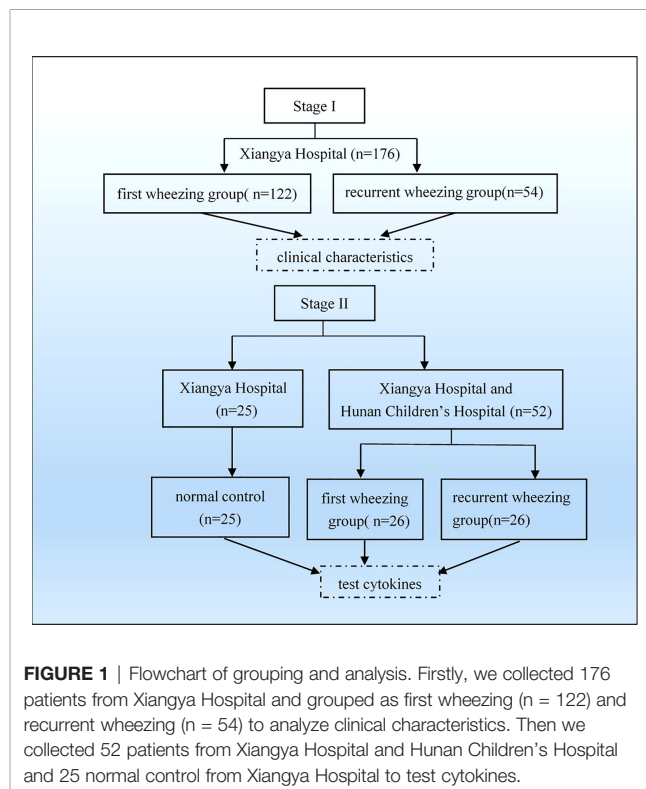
Stage I

Xiangya Hospital (n=176)

first wheezing group( n=122)

recurrent wheezing group(n=54)

clinical characteristics

Stage II

Xiangya Hospital (n=25)

Xiangya Hospital and Hunan Children's Hospital (n=52)

normal control (n=25)

first wheezing group( n=26)

recurrent wheezing group(n=26)

test cytokines

FIGURE 1 | Flowchart of grouping and analysis. Firstly, we collected 176 patients from Xiangya Hospital and grouped as first wheezing (n = 122) and recurrent wheezing (n = 54) to analyze clinical characteristics. Then we collected 52 patients from Xiangya Hospital and Hunan Children's Hospital and 25 normal control from Xiangya Hospital to test cytokines.